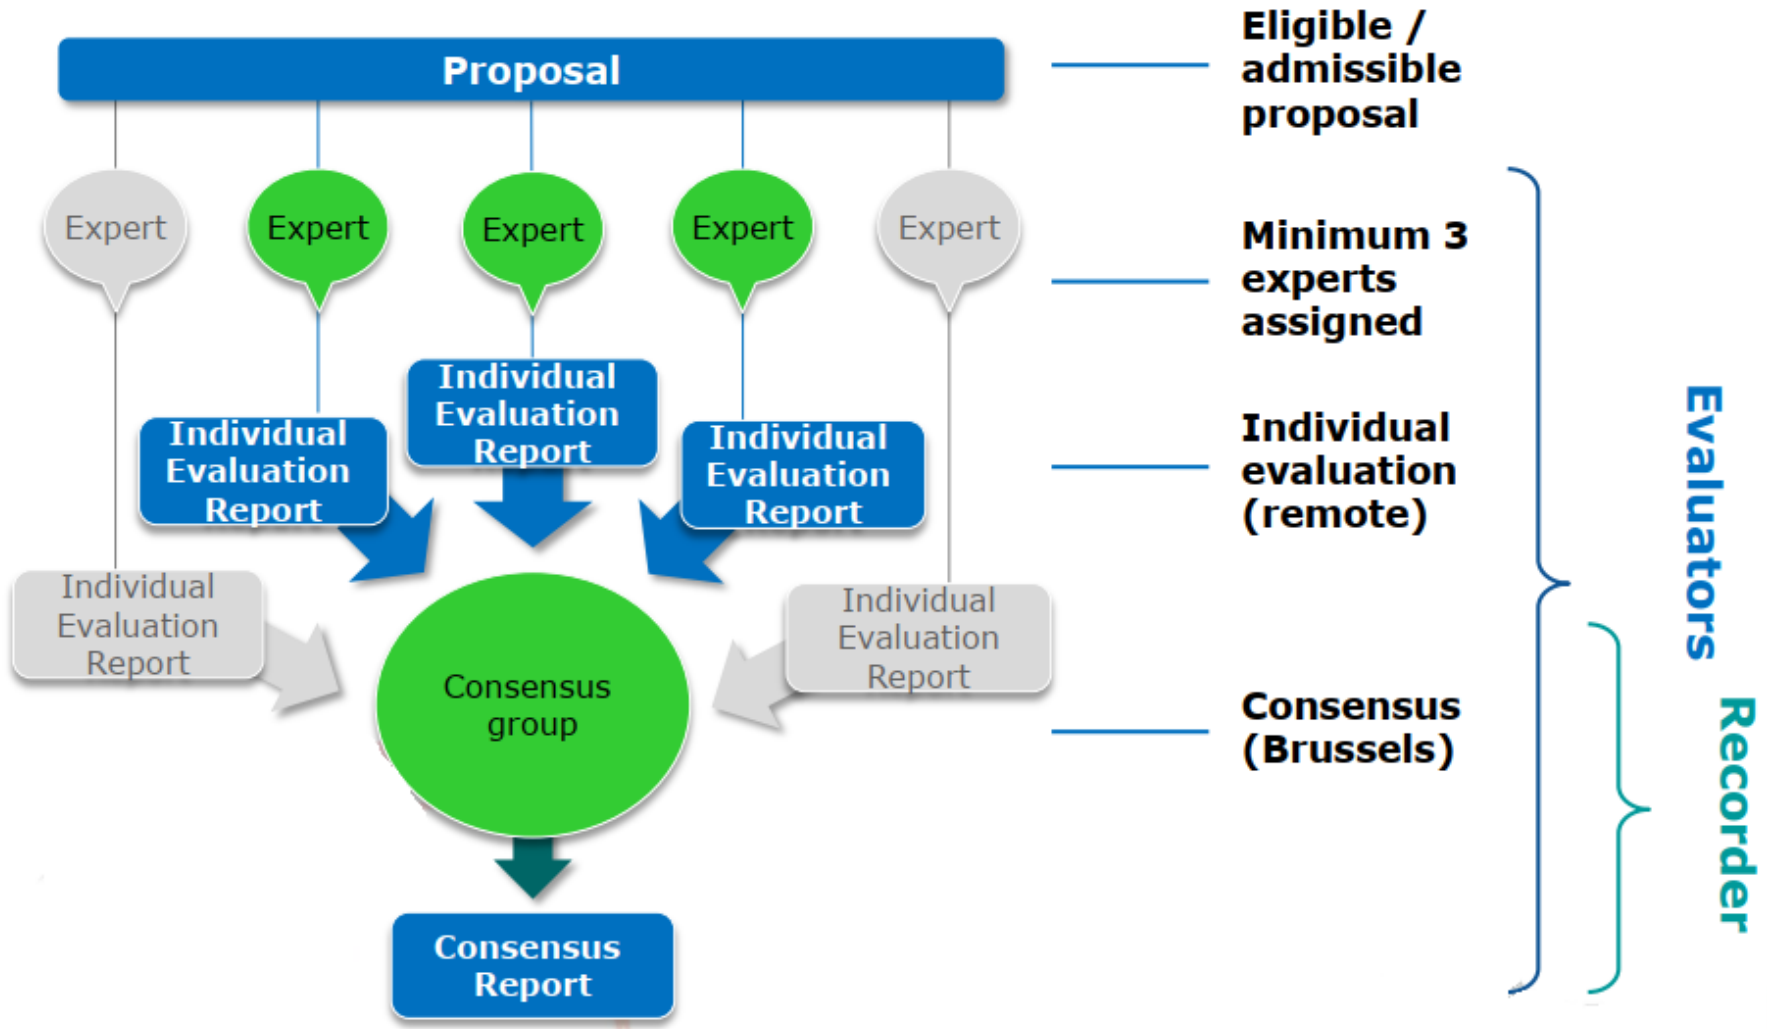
Proposal

Eligible / admissible proposal

Expert
Expert
Expert
Expert
Expert

Minimum 3 experts assigned

Individual Evaluation Report
Individual Evaluation Report
Individual Evaluation Report

Individual evaluation (remote)

Individual Evaluation Report
Individual Evaluation Report

Consensus group

Consensus (Brussels)

Consensus Report

Evaluators

Recorder